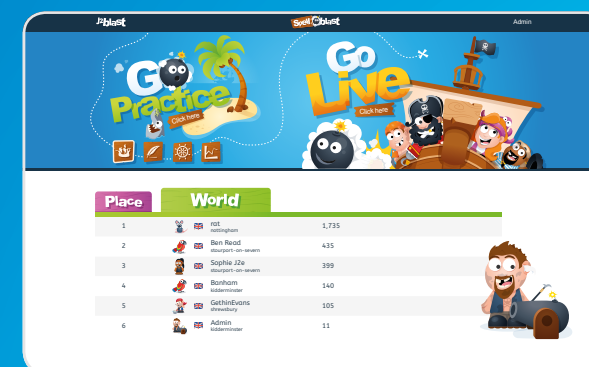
blast

Spell blast

Admin

Go Practice

Click here

Go Live

Click here

Place

World

| | | |
|---|---|---|
| 1 | rat nottingham | 1,735 |
| 2 | Ben Read stourport-on-severn | 435 |
| 3 | Sophie J2e stourport-on-severn | 399 |
| 4 | Bonham kidderminster | 140 |
| 5 | GethinEvans shrewsbury | 105 |
| 6 | Admin kidderminster | 11 |